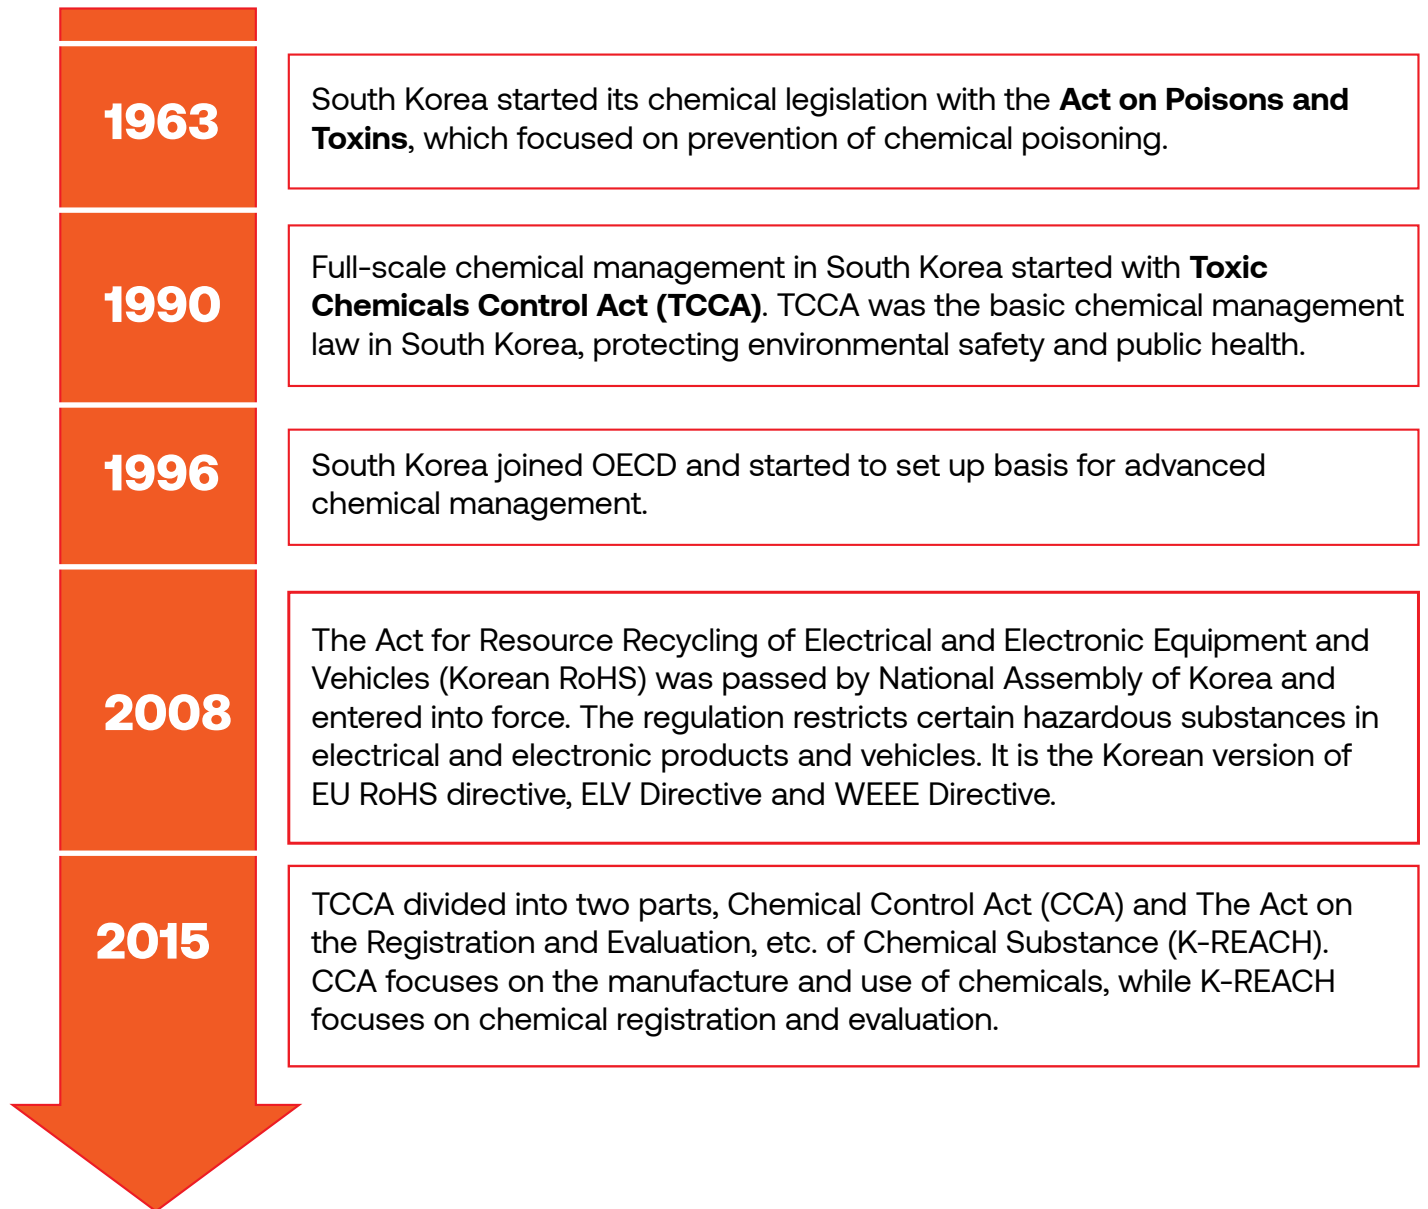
1963

South Korea started its chemical legislation with the Act on Poisons and Toxins, which focused on prevention of chemical poisoning.

1990

Full-scale chemical management in South Korea started with Toxic Chemicals Control Act (TCCA). TCCA was the basic chemical management law in South Korea, protecting environmental safety and public health.

1996

South Korea joined OECD and started to set up basis for advanced chemical management.

2008

The Act for Resource Recycling of Electrical and Electronic Equipment and Vehicles (Korean RoHS) was passed by National Assembly of Korea and entered into force. The regulation restricts certain hazardous substances in electrical and electronic products and vehicles. It is the Korean version of EU RoHS directive, ELV Directive and WEEE Directive.

2015

TCCA divided into two parts, Chemical Control Act (CCA) and The Act on the Registration and Evaluation, etc. of Chemical Substance (K-REACH). CCA focuses on the manufacture and use of chemicals, while K-REACH focuses on chemical registration and evaluation.